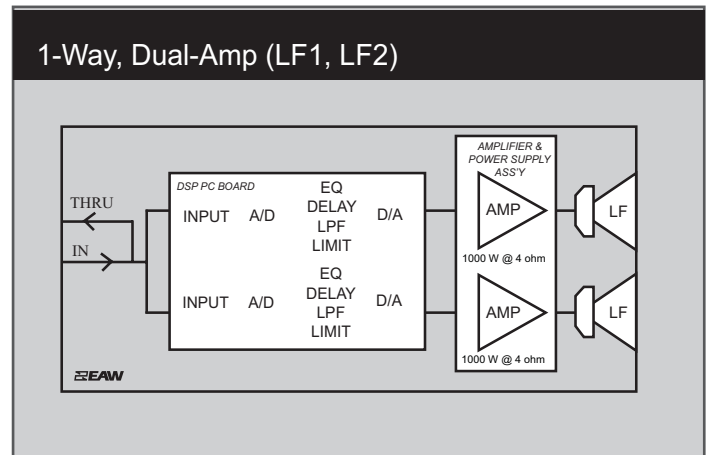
1-Way, Dual-Amp (LF1, LF2)

THRU

IN

DSP PC BOARD

INPUT A/D EQ DELAY LPF LIMIT D/A

INPUT A/D EQ DELAY LPF LIMIT D/A

AMPLIFIER & POWER SUPPLY ASS'Y

AMP

1000 W @ 4 ohm

AMP

1000 W @ 4 ohm

LF

LF

EAW